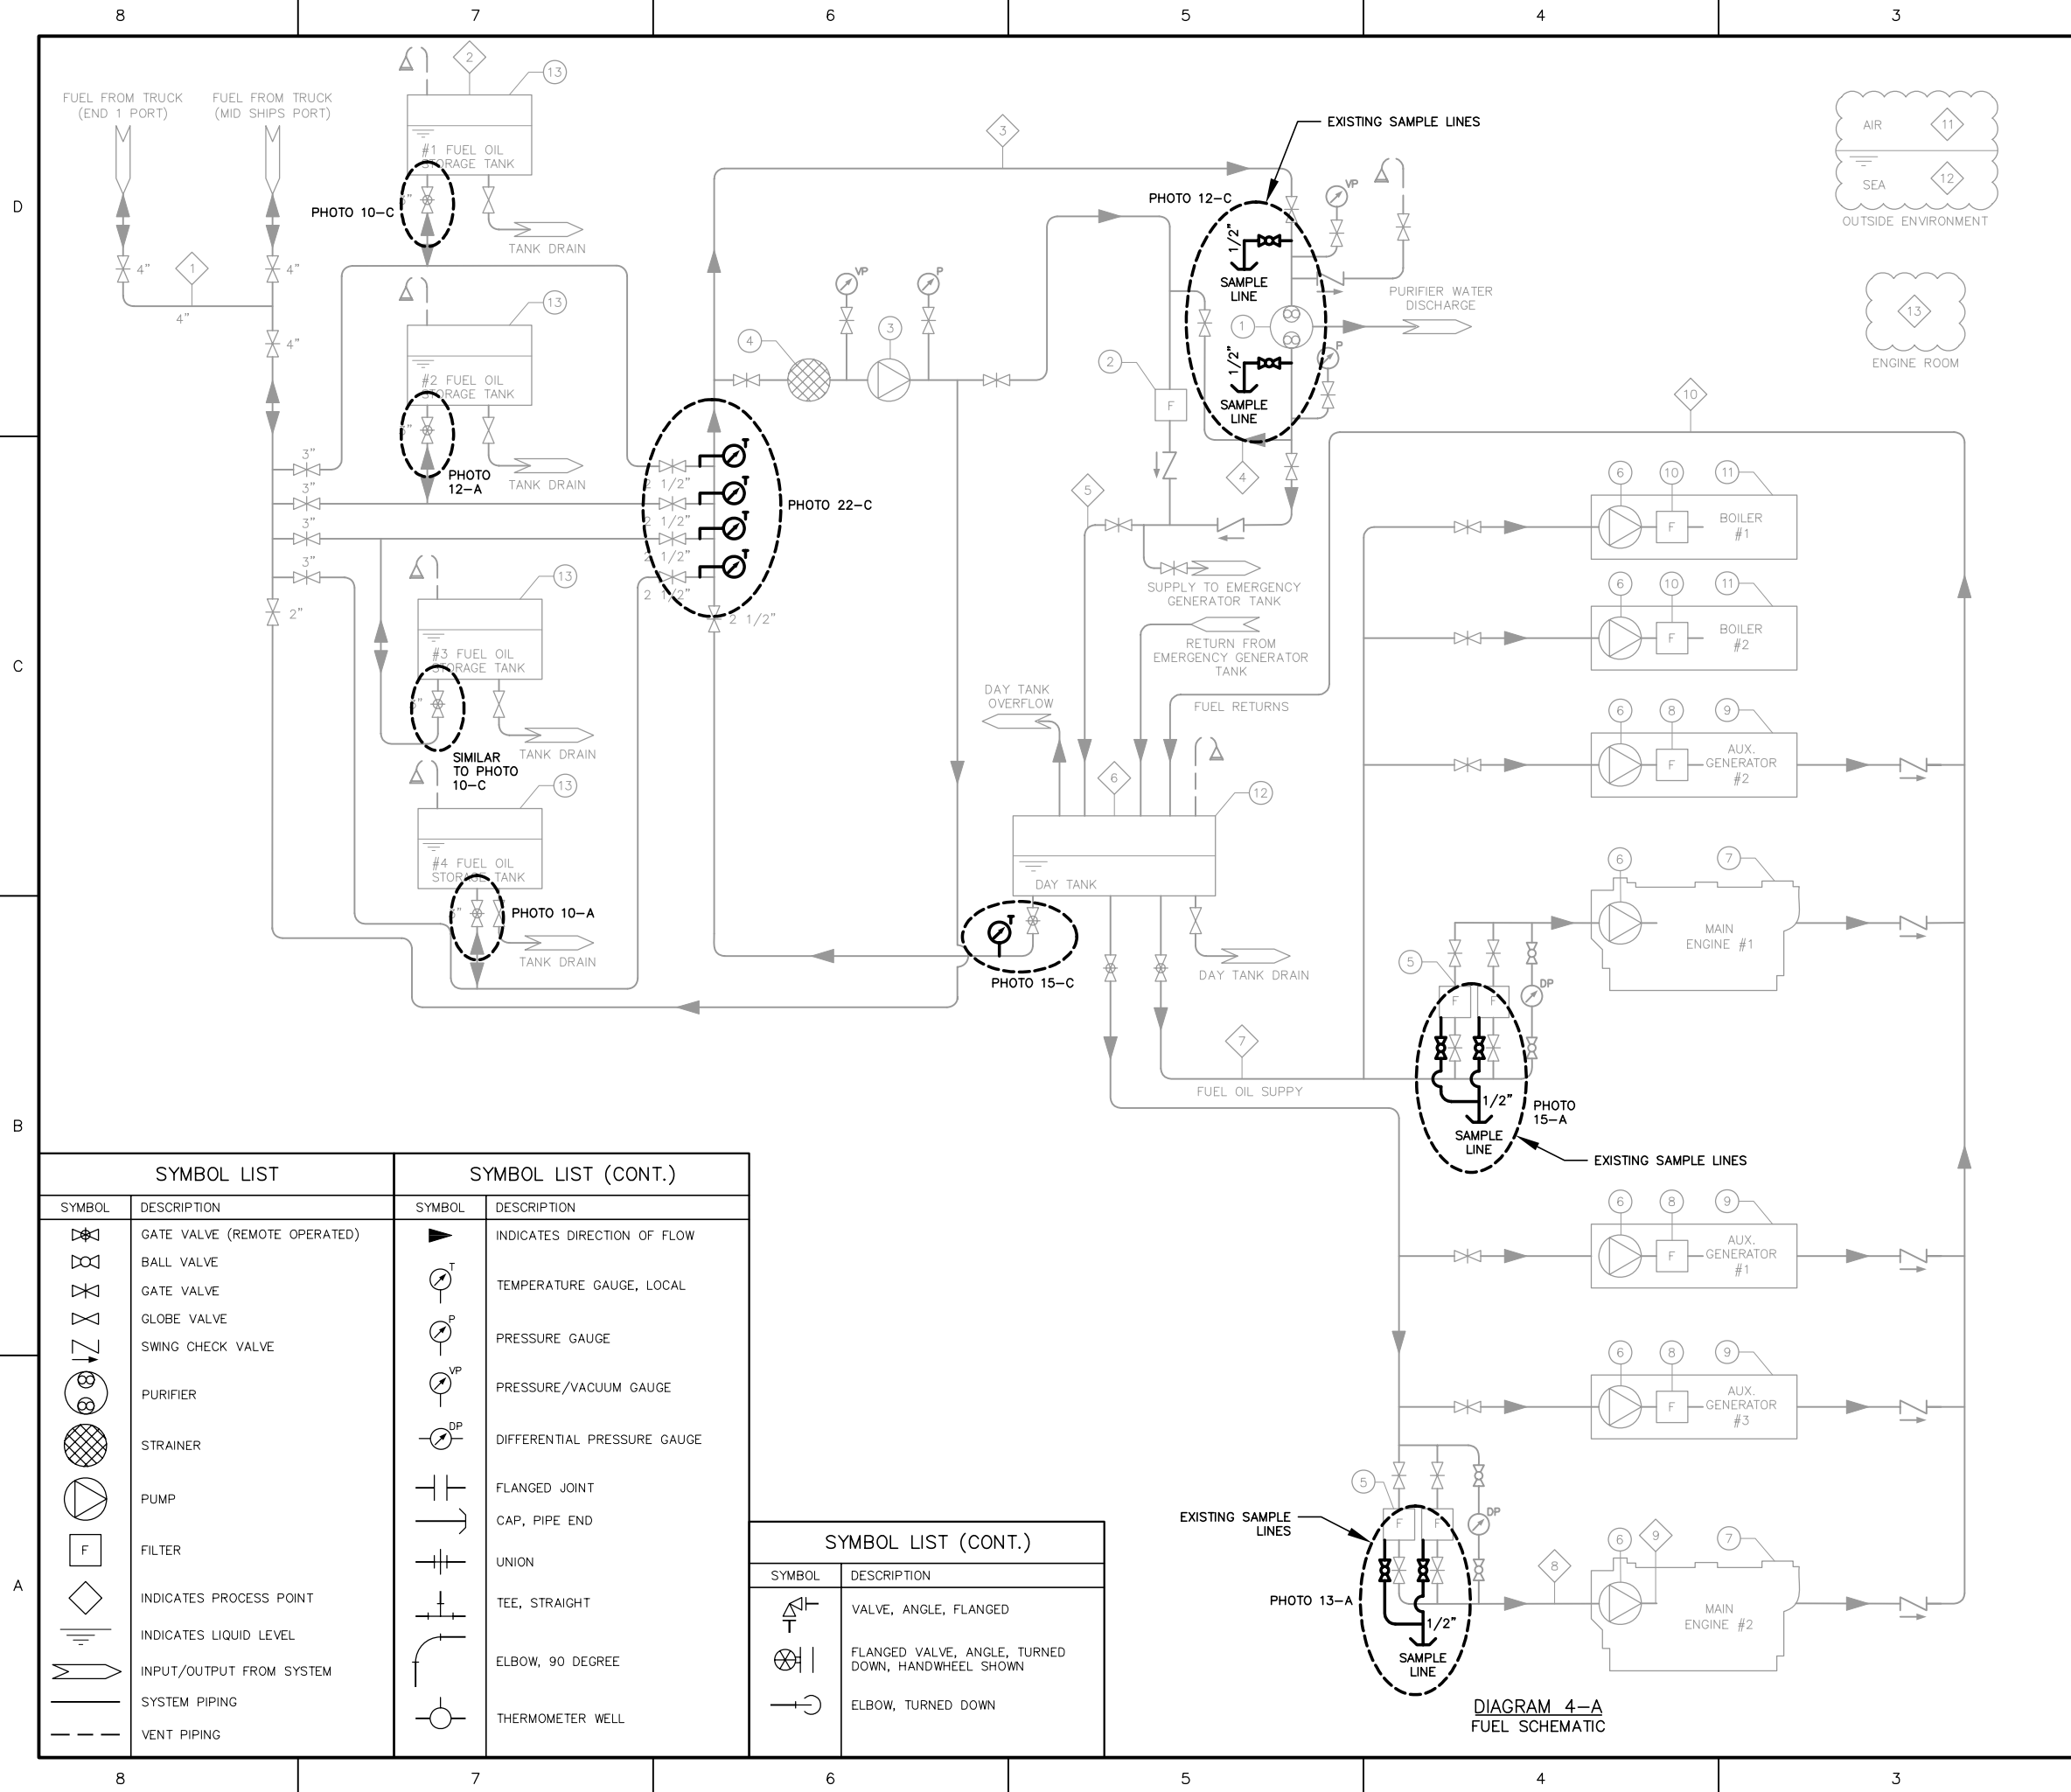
8 7 6 5 4 3

D

C

B

A

FUEL FROM TRUCK (END 1 PORT)

FUEL FROM TRUCK (MID SHIPS PORT)

4" 4" 4" 4"

2 13

#1 FUEL OIL STORAGE TANK

PHOTO 10–C

TANK DRAIN

13

#2 FUEL OIL STORAGE TANK

PHOTO 12–A

TANK DRAIN

3" 3" 3" 3" 2"

13

#3 FUEL OIL STORAGE TANK

SIMILAR TO PHOTO 10–C

TANK DRAIN

13

#4 FUEL OIL STORAGE TANK

PHOTO 10–A

TANK DRAIN

3

4 VP 3 P

2 1/2" 2 1/2" 2 1/2" 2 1/2" 2 1/2"

PHOTO 22–C

EXISTING SAMPLE LINES

PHOTO 12–C

1/2" SAMPLE LINE

1/2" SAMPLE LINE

VP P

1

2 F

4

5

PURIFIER WATER DISCHARGE

SUPPLY TO EMERGENCY GENERATOR TANK

RETURN FROM EMERGENCY GENERATOR TANK

DAY TANK OVERFLOW

FUEL RETURNS

6 12

DAY TANK

PHOTO 15–C

DAY TANK DRAIN

7

FUEL OIL SUPPY

AIR 11

SEA 12

OUTSIDE ENVIRONMENT

13

ENGINE ROOM

10

6 10 11 BOILER #1

6 10 11 BOILER #2

6 8 9 AUX. GENERATOR #2

6 7 MAIN ENGINE #1

5 DP

1/2" SAMPLE LINE

PHOTO 15–A

EXISTING SAMPLE LINES

6 8 9 AUX. GENERATOR #1

6 8 9 AUX. GENERATOR #3

5 DP

EXISTING SAMPLE LINES

PHOTO 13–A

1/2" SAMPLE LINE

8

6 9 7 MAIN ENGINE #2

DIAGRAM 4–A
FUEL SCHEMATIC

SYMBOL LIST

| SYMBOL | DESCRIPTION |
|---|---|
| | GATE VALVE (REMOTE OPERATED) |
| | BALL VALVE |
| | GATE VALVE |
| | GLOBE VALVE |
| | SWING CHECK VALVE |
| | PURIFIER |
| | STRAINER |
| | PUMP |
| F | FILTER |
| | INDICATES PROCESS POINT |
| | INDICATES LIQUID LEVEL |
| | INPUT/OUTPUT FROM SYSTEM |
| | SYSTEM PIPING |
| | VENT PIPING |

SYMBOL LIST (CONT.)

| SYMBOL | DESCRIPTION |
|---|---|
| | INDICATES DIRECTION OF FLOW |
| T | TEMPERATURE GAUGE, LOCAL |
| P | PRESSURE GAUGE |
| VP | PRESSURE/VACUUM GAUGE |
| DP | DIFFERENTIAL PRESSURE GAUGE |
| | FLANGED JOINT |
| | CAP, PIPE END |
| | UNION |
| | TEE, STRAIGHT |
| | ELBOW, 90 DEGREE |
| | THERMOMETER WELL |

SYMBOL LIST (CONT.)

| SYMBOL | DESCRIPTION |
|---|---|
| | VALVE, ANGLE, FLANGED |
| | FLANGED VALVE, ANGLE, TURNED DOWN, HANDWHEEL SHOWN |
| | ELBOW, TURNED DOWN |